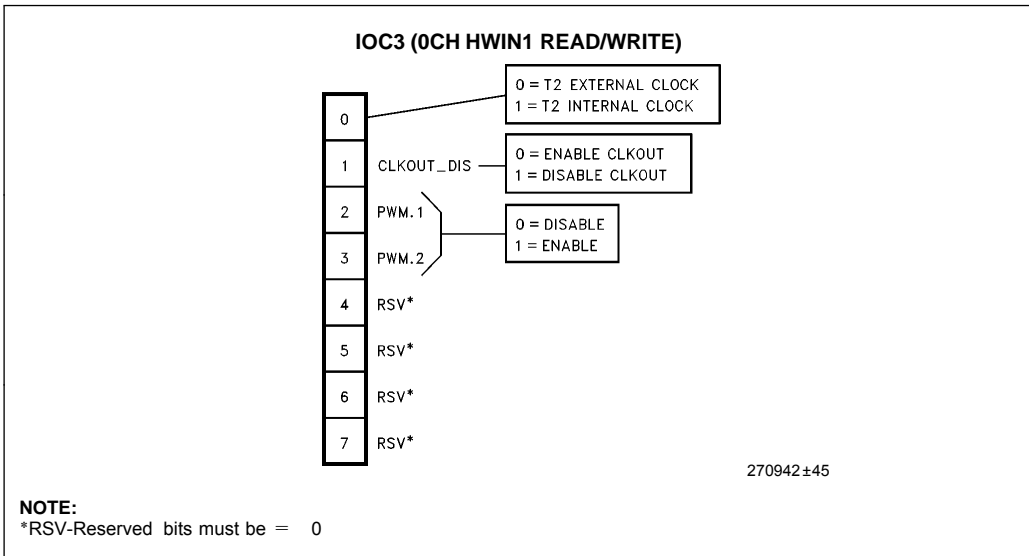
IOC3 (0CH HWIN1 READ/WRITE)

0 = T2 EXTERNAL CLOCK
1 = T2 INTERNAL CLOCK

0

1 CLKOUT_DIS

0 = ENABLE CLKOUT
1 = DISABLE CLKOUT

2 PWM.1

3 PWM.2

0 = DISABLE
1 = ENABLE

4 RSV*

5 RSV*

6 RSV*

7 RSV*

270942±45

NOTE:
*RSV-Reserved bits must be = 0